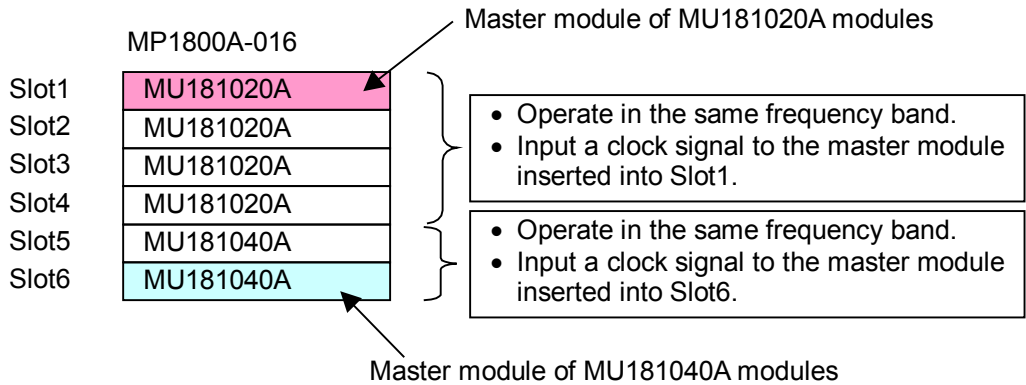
MP1800A-016

Master module of MU181020A modules

Slot1 MU181020A
Slot2 MU181020A
Slot3 MU181020A
Slot4 MU181020A
Slot5 MU181040A
Slot6 MU181040A

• Operate in the same frequency band.
• Input a clock signal to the master module inserted into Slot1.

• Operate in the same frequency band.
• Input a clock signal to the master module inserted into Slot6.

Master module of MU181040A modules